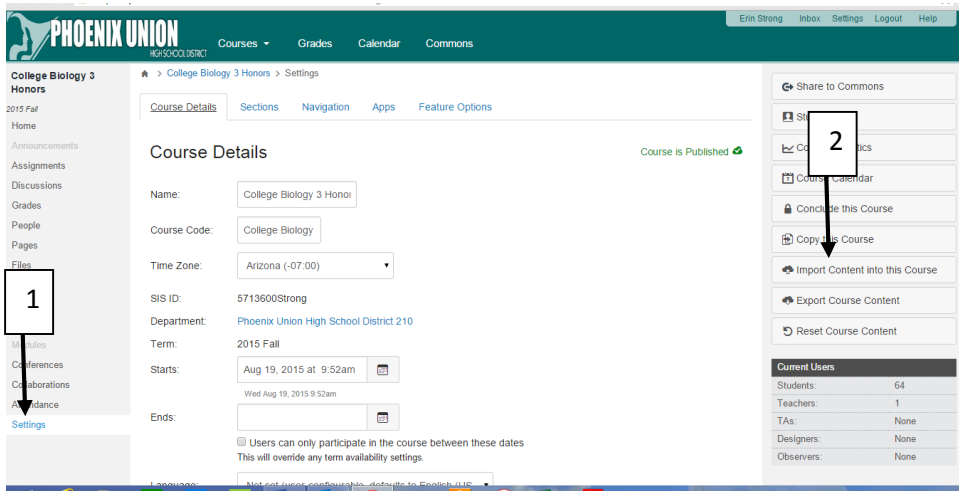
PHOENIX UNION HIGH SCHOOL DISTRICT

Courses Grades Calendar Commons

Erin Strong Inbox Settings Logout Help

College Biology 3 Honors
2015 Fall
Home
Announcements
Assignments
Discussions
Grades
People
Pages
Files

Modules
Conferences
Collaborations
Attendance
Settings

1

College Biology 3 Honors > Settings

Course Details Sections Navigation Apps Feature Options

Course Details

Course is Published

Name: College Biology 3 Honor

Course Code: College Biology

Time Zone: Arizona (-07:00)

SIS ID: 5713600Strong

Department: Phoenix Union High School District 210

Term: 2015 Fall

Starts: Aug 19, 2015 at 9:52am
Wed Aug 19, 2015 9:52am

Ends:

Users can only participate in the course between these dates
This will override any term availability settings.

Language: Not set (user configurable, defaults to English (US

Share to Commons
Stu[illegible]
Co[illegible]tics
Course Calendar
Conclude this Course
Copy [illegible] Course
Import Content into this Course
Export Course Content
Reset Course Content

2

| Current Users | |
|---|---|
| Students: | 64 |
| Teachers: | 1 |
| TAs: | None |
| Designers: | None |
| Observers: | None |